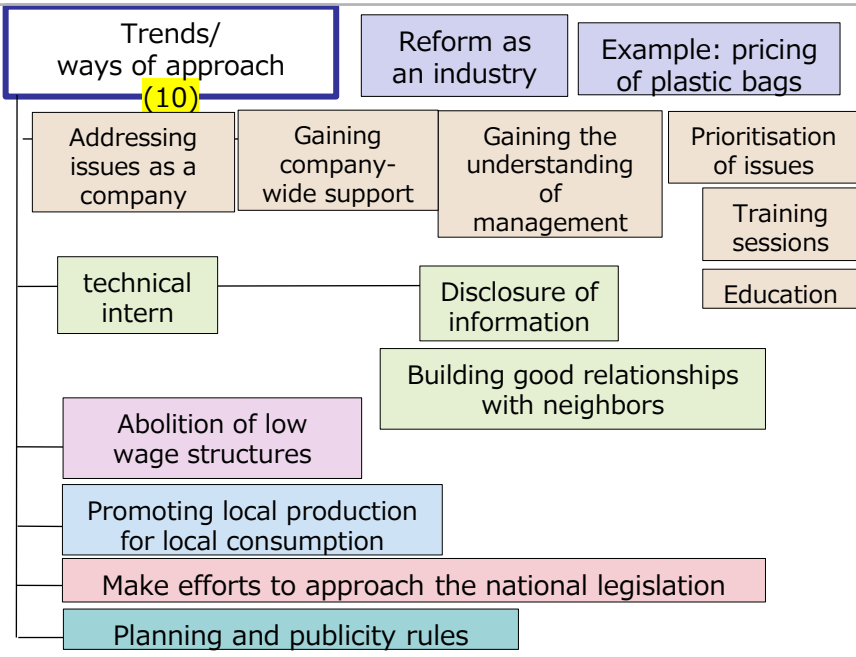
Trends/
ways of approach
(10)

Reform as an industry

Example: pricing of plastic bags

Addressing issues as a company

Gaining company-wide support

Gaining the understanding of management

Prioritisation of issues

Training sessions

Education

technical intern

Disclosure of information

Building good relationships with neighbors

Abolition of low wage structures

Promoting local production for local consumption

Make efforts to approach the national legislation

Planning and publicity rules